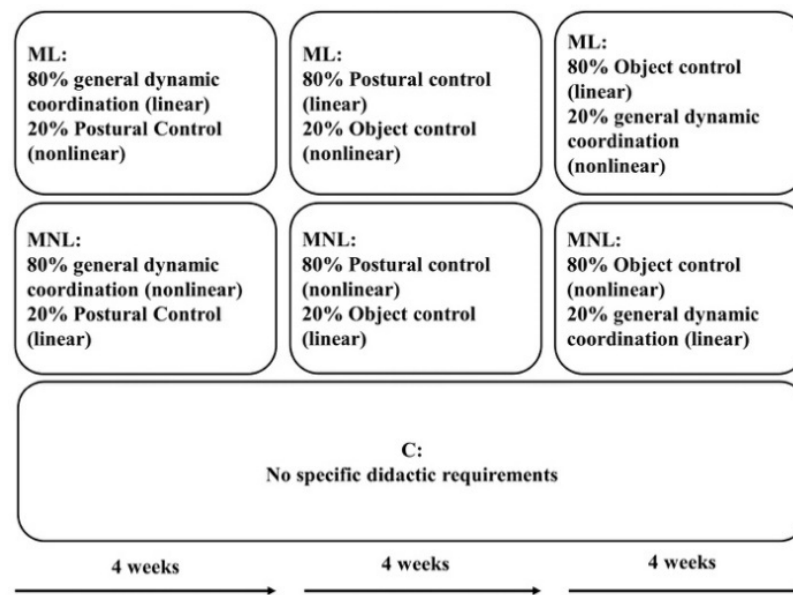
ML:
80% general dynamic coordination (linear)
20% Postural Control (nonlinear)

ML:
80% Postural control (linear)
20% Object control (nonlinear)

ML:
80% Object control (linear)
20% general dynamic coordination (nonlinear)

MNL:
80% general dynamic coordination (nonlinear)
20% Postural Control (linear)

MNL:
80% Postural control (nonlinear)
20% Object control (linear)

MNL:
80% Object control (nonlinear)
20% general dynamic coordination (linear)

C:
No specific didactic requirements

4 weeks

4 weeks

4 weeks